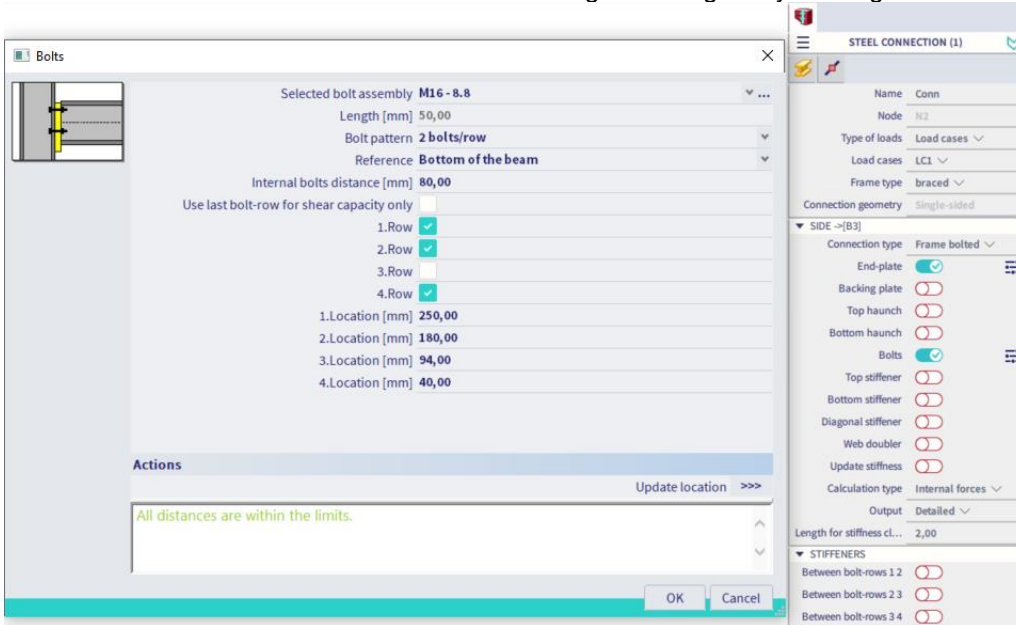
Bolts

Selected bolt assembly M16 - 8.8
Length [mm] 50,00
Bolt pattern 2 bolts/row
Reference Bottom of the beam
Internal bolts distance [mm] 80,00
Use last bolt-row for shear capacity only
1.Row
2.Row
3.Row
4.Row
1.Location [mm] 250,00
2.Location [mm] 180,00
3.Location [mm] 94,00
4.Location [mm] 40,00

Actions
Update location >>>

All distances are within the limits.

OK Cancel

STEEL CONNECTION (1)
Name Conn
Node N2
Type of loads Load cases
Load cases LC1
Frame type braced
Connection geometry Single-sided
SIDE ->[B3]
Connection type Frame bolted
End-plate
Backing plate
Top haunch
Bottom haunch
Bolts
Top stiffener
Bottom stiffener
Diagonal stiffener
Web doubler
Update stiffness
Calculation type Internal forces
Output Detailed
Length for stiffness cl... 2,00
STIFFENERS
Between bolt-rows 1 2
Between bolt-rows 2 3
Between bolt-rows 3 4